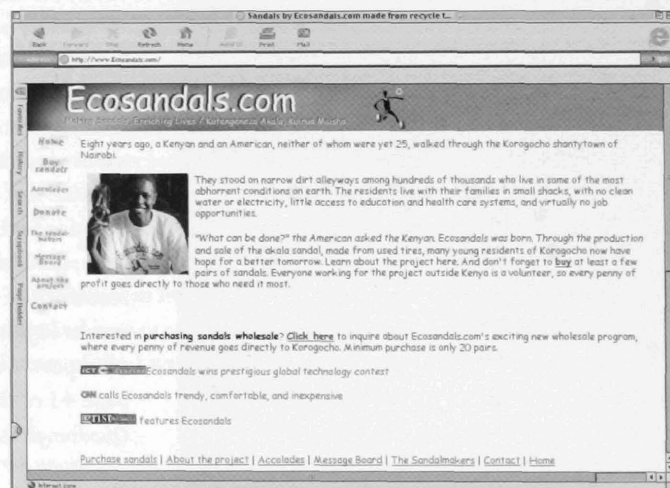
Sandals by Ecosandals.com made from recycle t...

Back Forward Stop Refresh Home AutoFill Print Mail

http://www.Ecosandals.com/

Favorites History Search Scrapbook Page Holder

Ecosandals.com

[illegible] / Kutengeneza Akala, Kuinua Maisha

Home

Buy sandals

Accolades

Donate

The sandalmakers

Message Board

About the project

Contact

Eight years ago, a Kenyan and an American, neither of whom were yet 25, walked through the Korogocho shantytown of Nairobi.

They stood on narrow dirt alleyways among hundreds of thousands who live in some of the most abhorrent conditions on earth. The residents live with their families in small shacks, with no clean water or electricity, little access to education and health care systems, and virtually no job opportunities.

"What can be done?" the American asked the Kenyan. Ecosandals was born. Through the production and sale of the akala sandal, made from used tires, many young residents of Korogocho now have hope for a better tomorrow. Learn about the project here. And don't forget to buy at least a few pairs of sandals. Everyone working for the project outside Kenya is a volunteer, so every penny of profit goes directly to those who need it most.

Interested in purchasing sandals wholesale? Click here to inquire about Ecosandals.com's exciting new wholesale program, where every penny of revenue goes directly to Korogocho. Minimum purchase is only 20 pairs.

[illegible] Ecosandals wins prestigious global technology contest

CNN calls Ecosandals trendy, comfortable, and inexpensive

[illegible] features Ecosandals

Purchase sandals | About the project | Accolades | Message Board | The Sandalmakers | Contact | Home

Internet zone